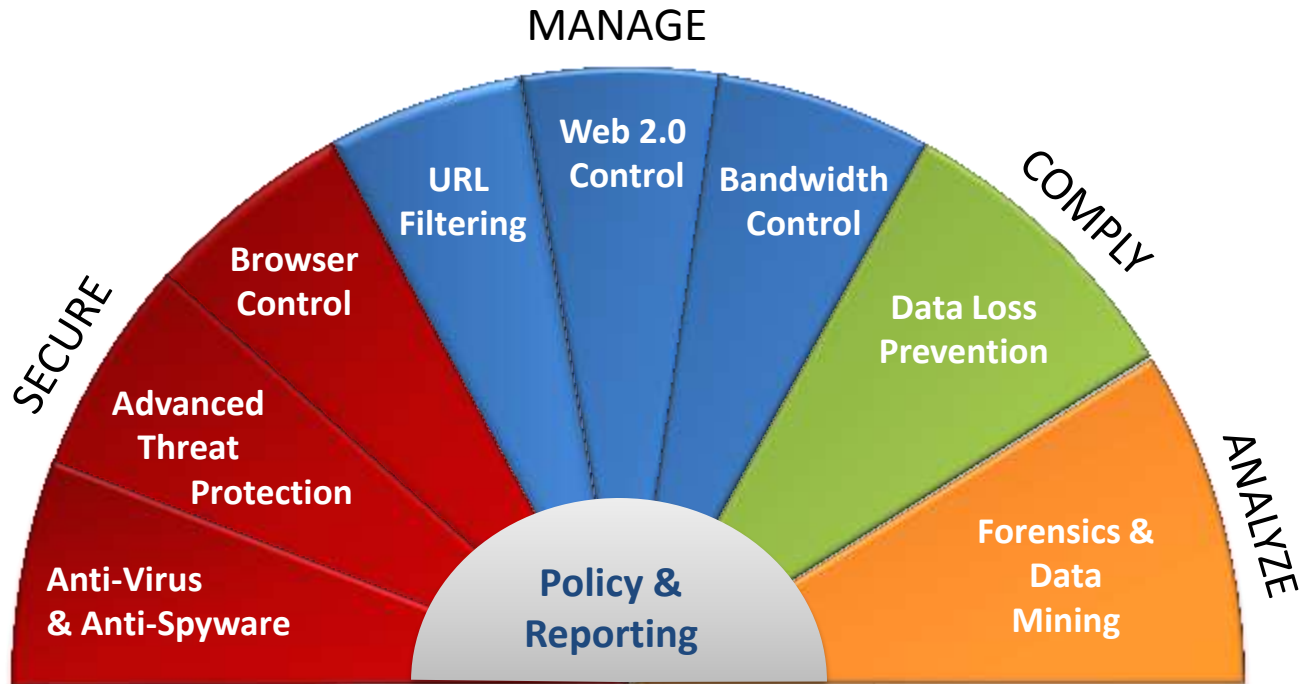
MANAGE

SECURE

Advanced Threat Protection

Anti-Virus & Anti-Spyware

Browser Control

URL Filtering

Web 2.0 Control

Bandwidth Control

COMPLY

Data Loss Prevention

ANALYZE

Forensics & Data Mining

Policy & Reporting